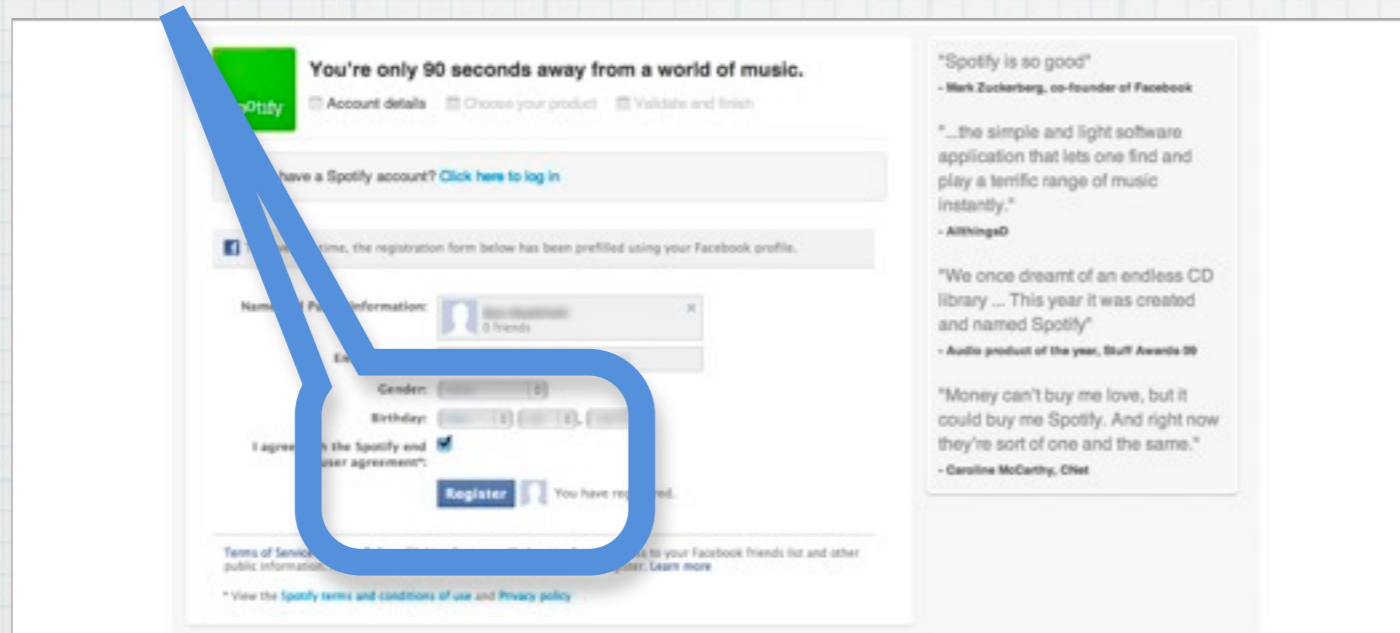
Spotify

You're only 90 seconds away from a world of music.

Account details
Choose your product
Validate and finish

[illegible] have a Spotify account? Click here to log in

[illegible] time, the registration form below has been prefilled using your Facebook profile.

Name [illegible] information:
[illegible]
0 friends
×

E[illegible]

Gender: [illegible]

Birthday: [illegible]

I agre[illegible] the Spotify end user agreement*:

Register
You have re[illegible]d.

Terms of Service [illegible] to your Facebook friends list and other public information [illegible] Learn more

* View the Spotify terms and conditions of use and Privacy policy

"Spotify is so good"
- Mark Zuckerberg, co-founder of Facebook

"...the simple and light software application that lets one find and play a terrific range of music instantly."
- AllthingsD

"We once dreamt of an endless CD library ... This year it was created and named Spotify"
- Audio product of the year, Stuff Awards 09

"Money can't buy me love, but it could buy me Spotify. And right now they're sort of one and the same."
- Caroline McCarthy, CNet